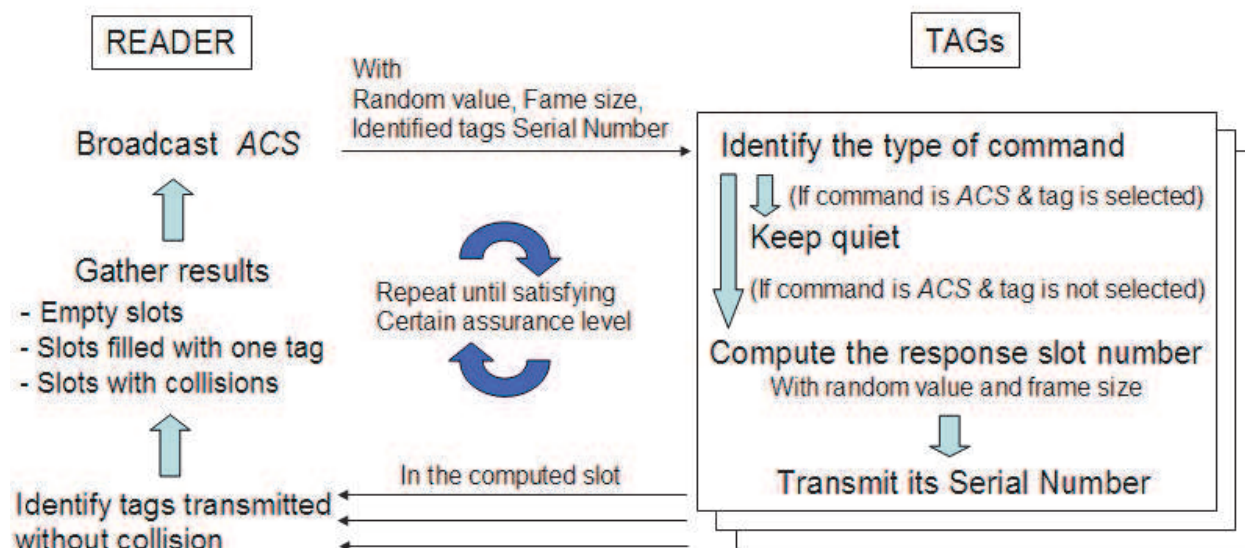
READER

TAGs

With
Random value, Fame size,
Identified tags Serial Number

Broadcast *ACS*

Identify the type of command

(If command is *ACS* & tag is selected)

Keep quiet

Gather results
- Empty slots
- Slots filled with one tag
- Slots with collisions

Repeat until satisfying
Certain assurance level

(If command is *ACS* & tag is not selected)

Compute the response slot number
With random value and frame size

Transmit its Serial Number

In the computed slot

Identify tags transmitted
without collision